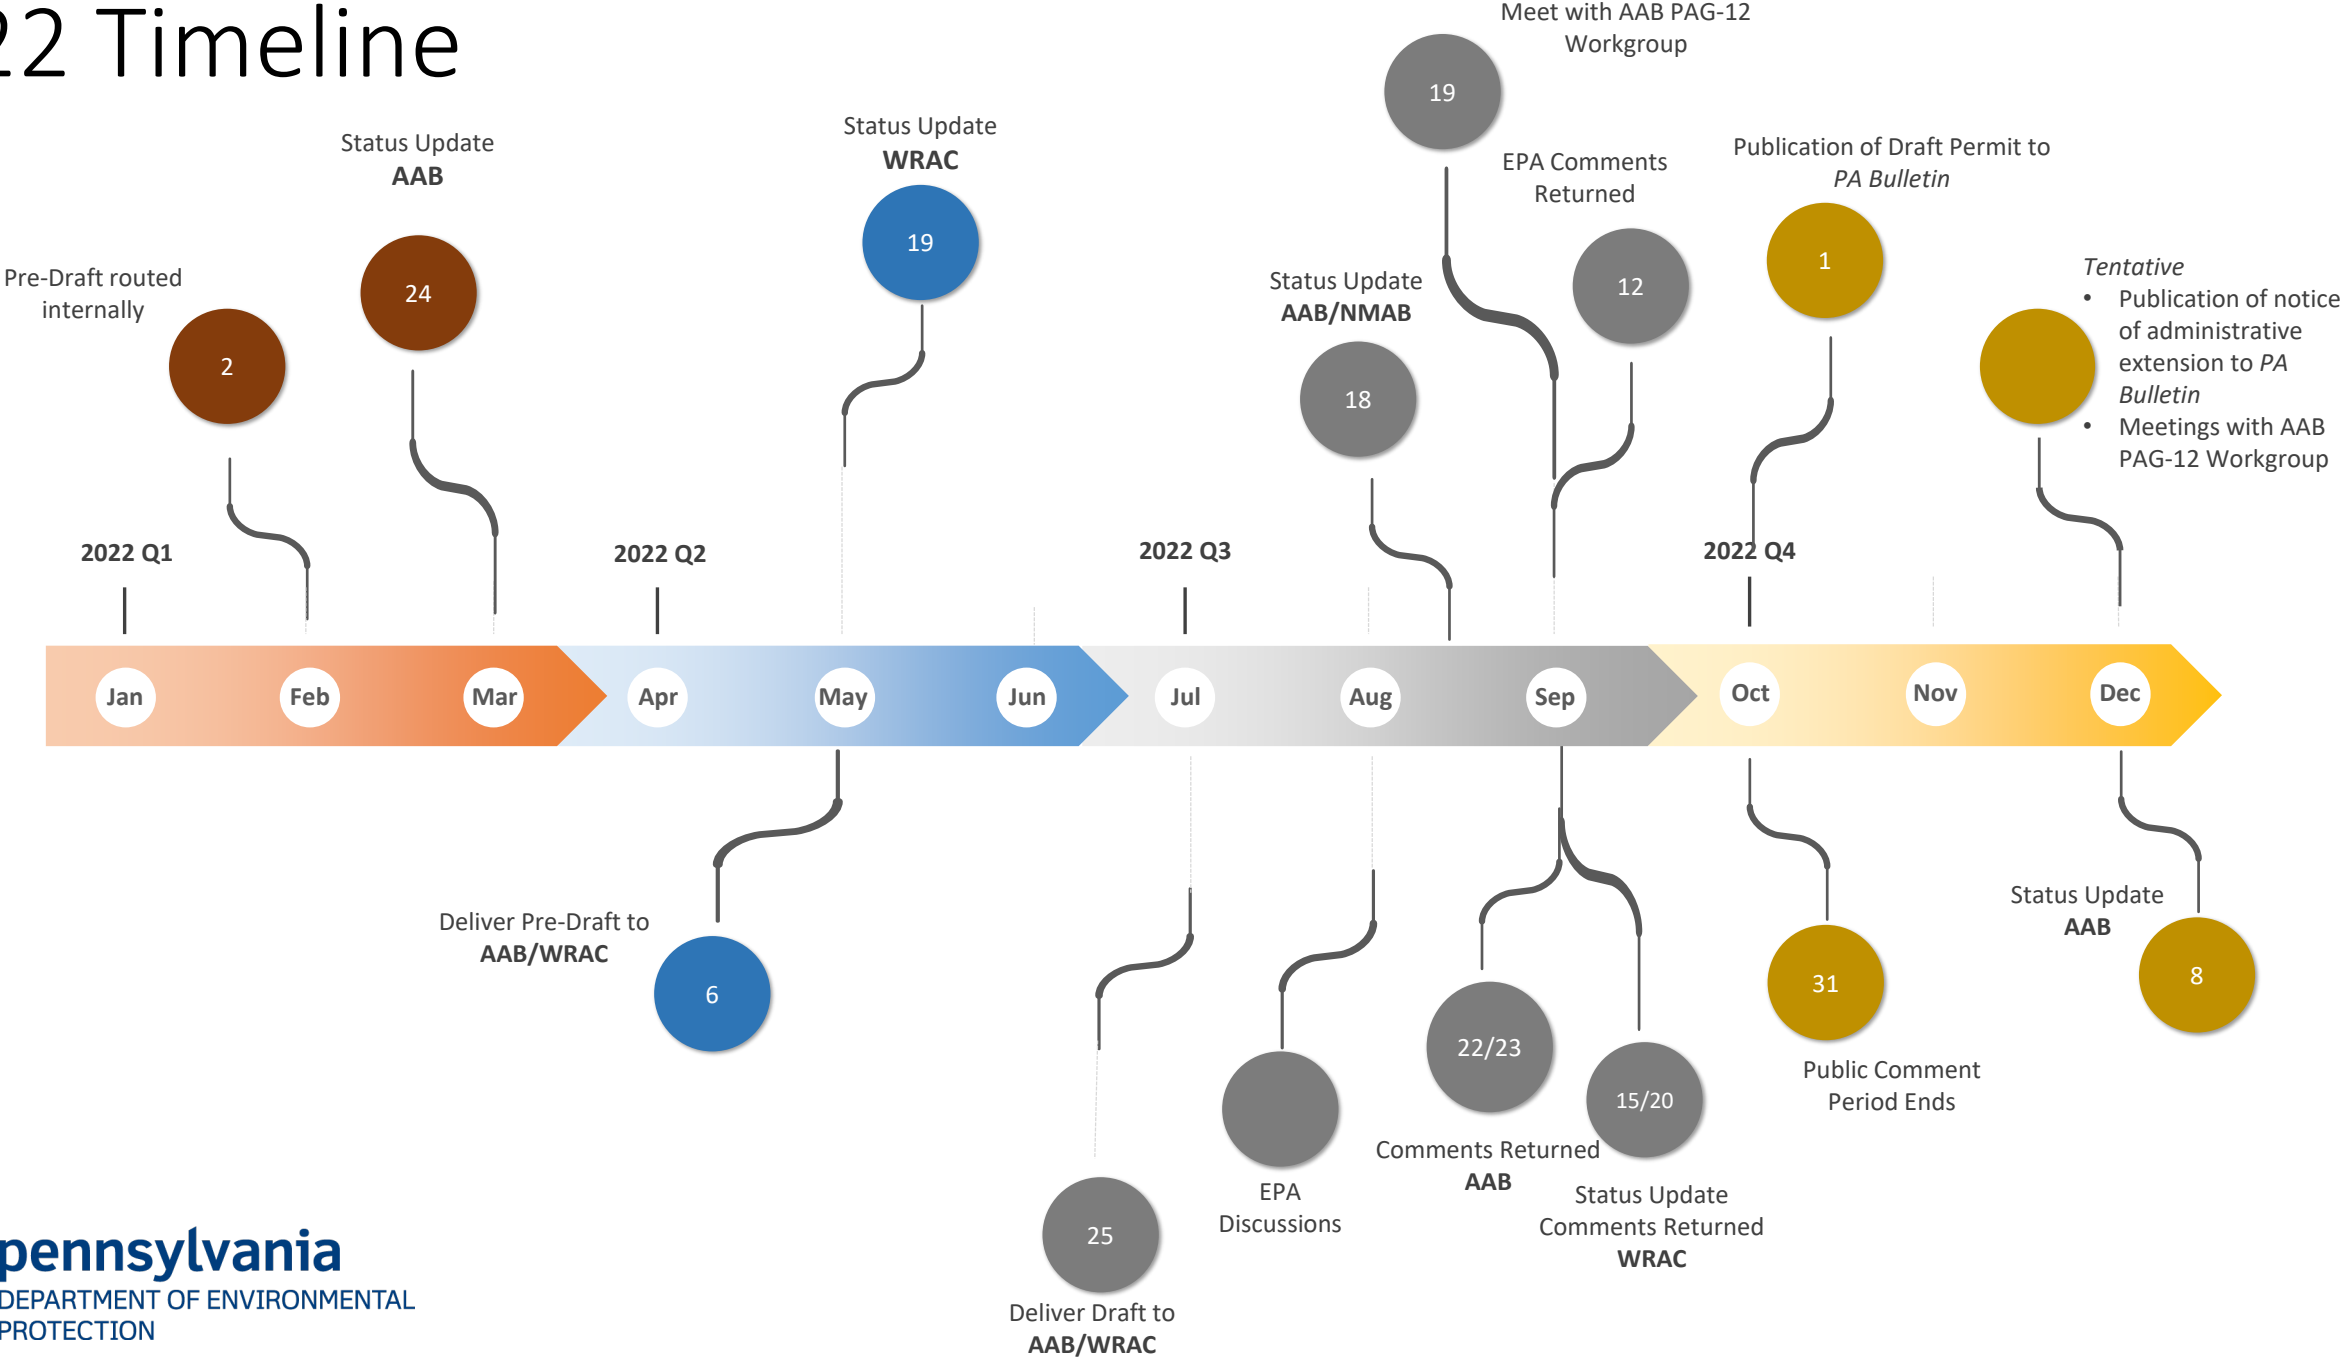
22 Timeline

Meet with AAB PAG-12 Workgroup
19

Status Update
**AAB**
24

Status Update
**WRAC**
19

EPA Comments Returned
12

Publication of Draft Permit to *PA Bulletin*
1

Pre-Draft routed internally
2

Status Update
**AAB/NMAB**
18

*Tentative*
• Publication of notice of administrative extension to *PA Bulletin*
• Meetings with AAB PAG-12 Workgroup

2022 Q1
2022 Q2
2022 Q3
2022 Q4

Jan
Feb
Mar
Apr
May
Jun
Jul
Aug
Sep
Oct
Nov
Dec

6
Deliver Pre-Draft to
**AAB/WRAC**

25
Deliver Draft to
**AAB/WRAC**

EPA Discussions

22/23
Comments Returned
**AAB**

15/20
Status Update
Comments Returned
**WRAC**

31
Public Comment Period Ends

Status Update
**AAB**
8

pennsylvania
DEPARTMENT OF ENVIRONMENTAL PROTECTION